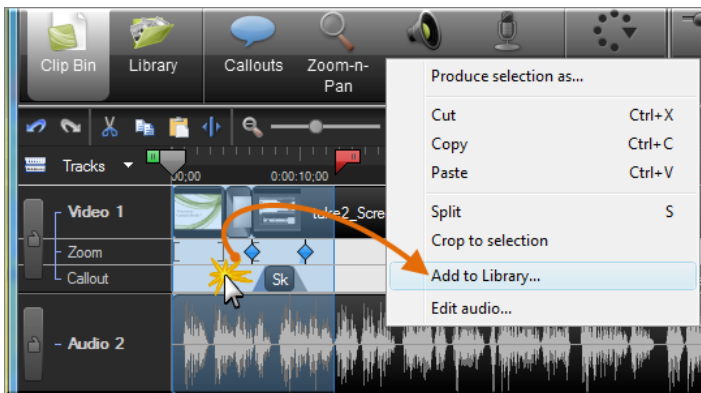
Clip Bin
Library
Callouts
Zoom-n-Pan

Tracks
0:00:00
0:00:10;00

Video 1
take2_Scre
Zoom
Callout
Sk
Audio 2

Produce selection as...
| | |
|---|---|
| Cut | Ctrl+X |
| Copy | Ctrl+C |
| Paste | Ctrl+V |
| Split | S |
| Crop to selection | |
| Add to Library... | |
| Edit audio... | |